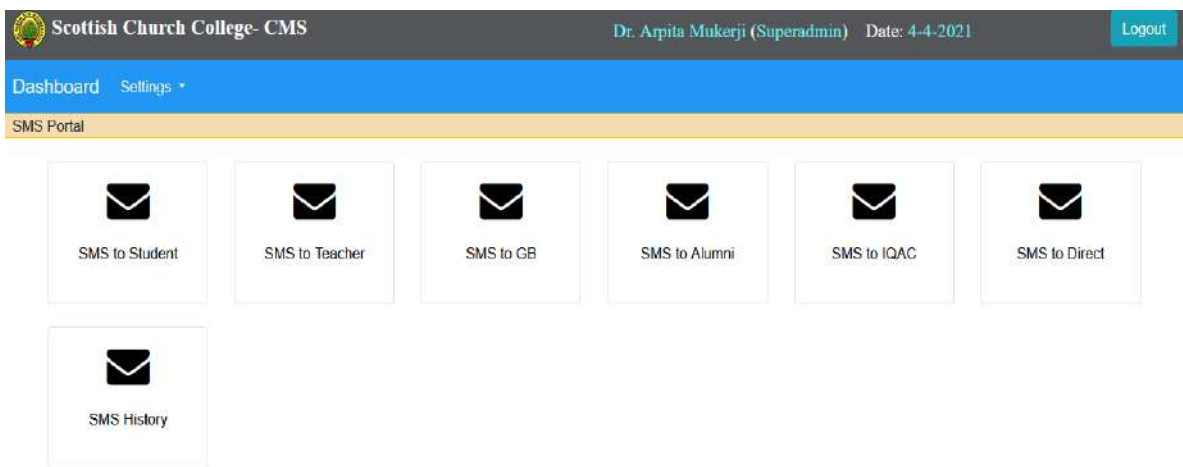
Scottish Church College- CMS

Dr. Arpita Mukerji (Superadmin) Date: 4-4-2021

Logout

Dashboard Settings

SMS Portal

SMS to Student

SMS to Teacher

SMS to GB

SMS to Alumni

SMS to IQAC

SMS to Direct

SMS History